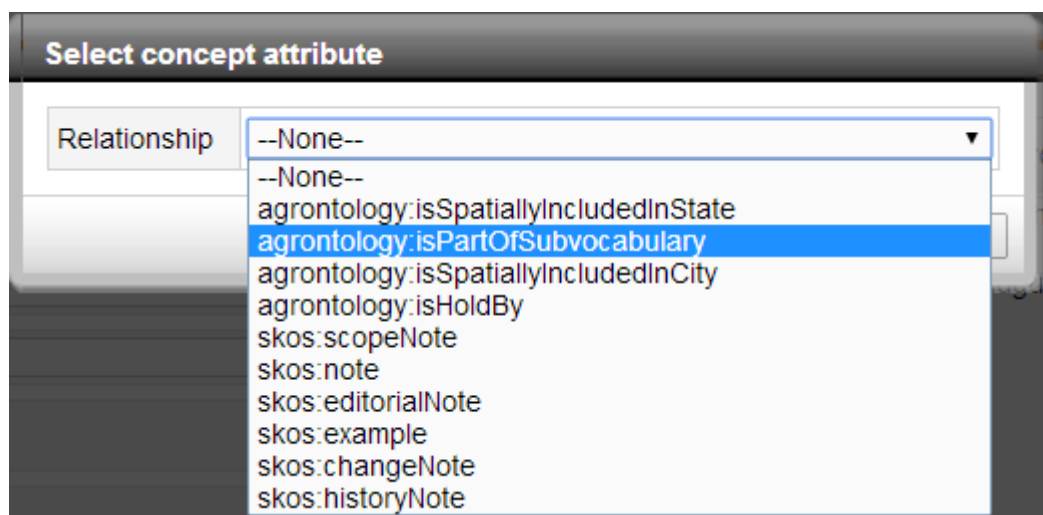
Select concept attribute

Relationship

--None--

--None--
agrontology:isSpatiallyIncludedInState
agrontology:isPartOfSubvocabulary
agrontology:isSpatiallyIncludedInCity
agrontology:isHoldBy
skos:scopeNote
skos:note
skos:editorialNote
skos:example
skos:changeNote
skos:historyNote